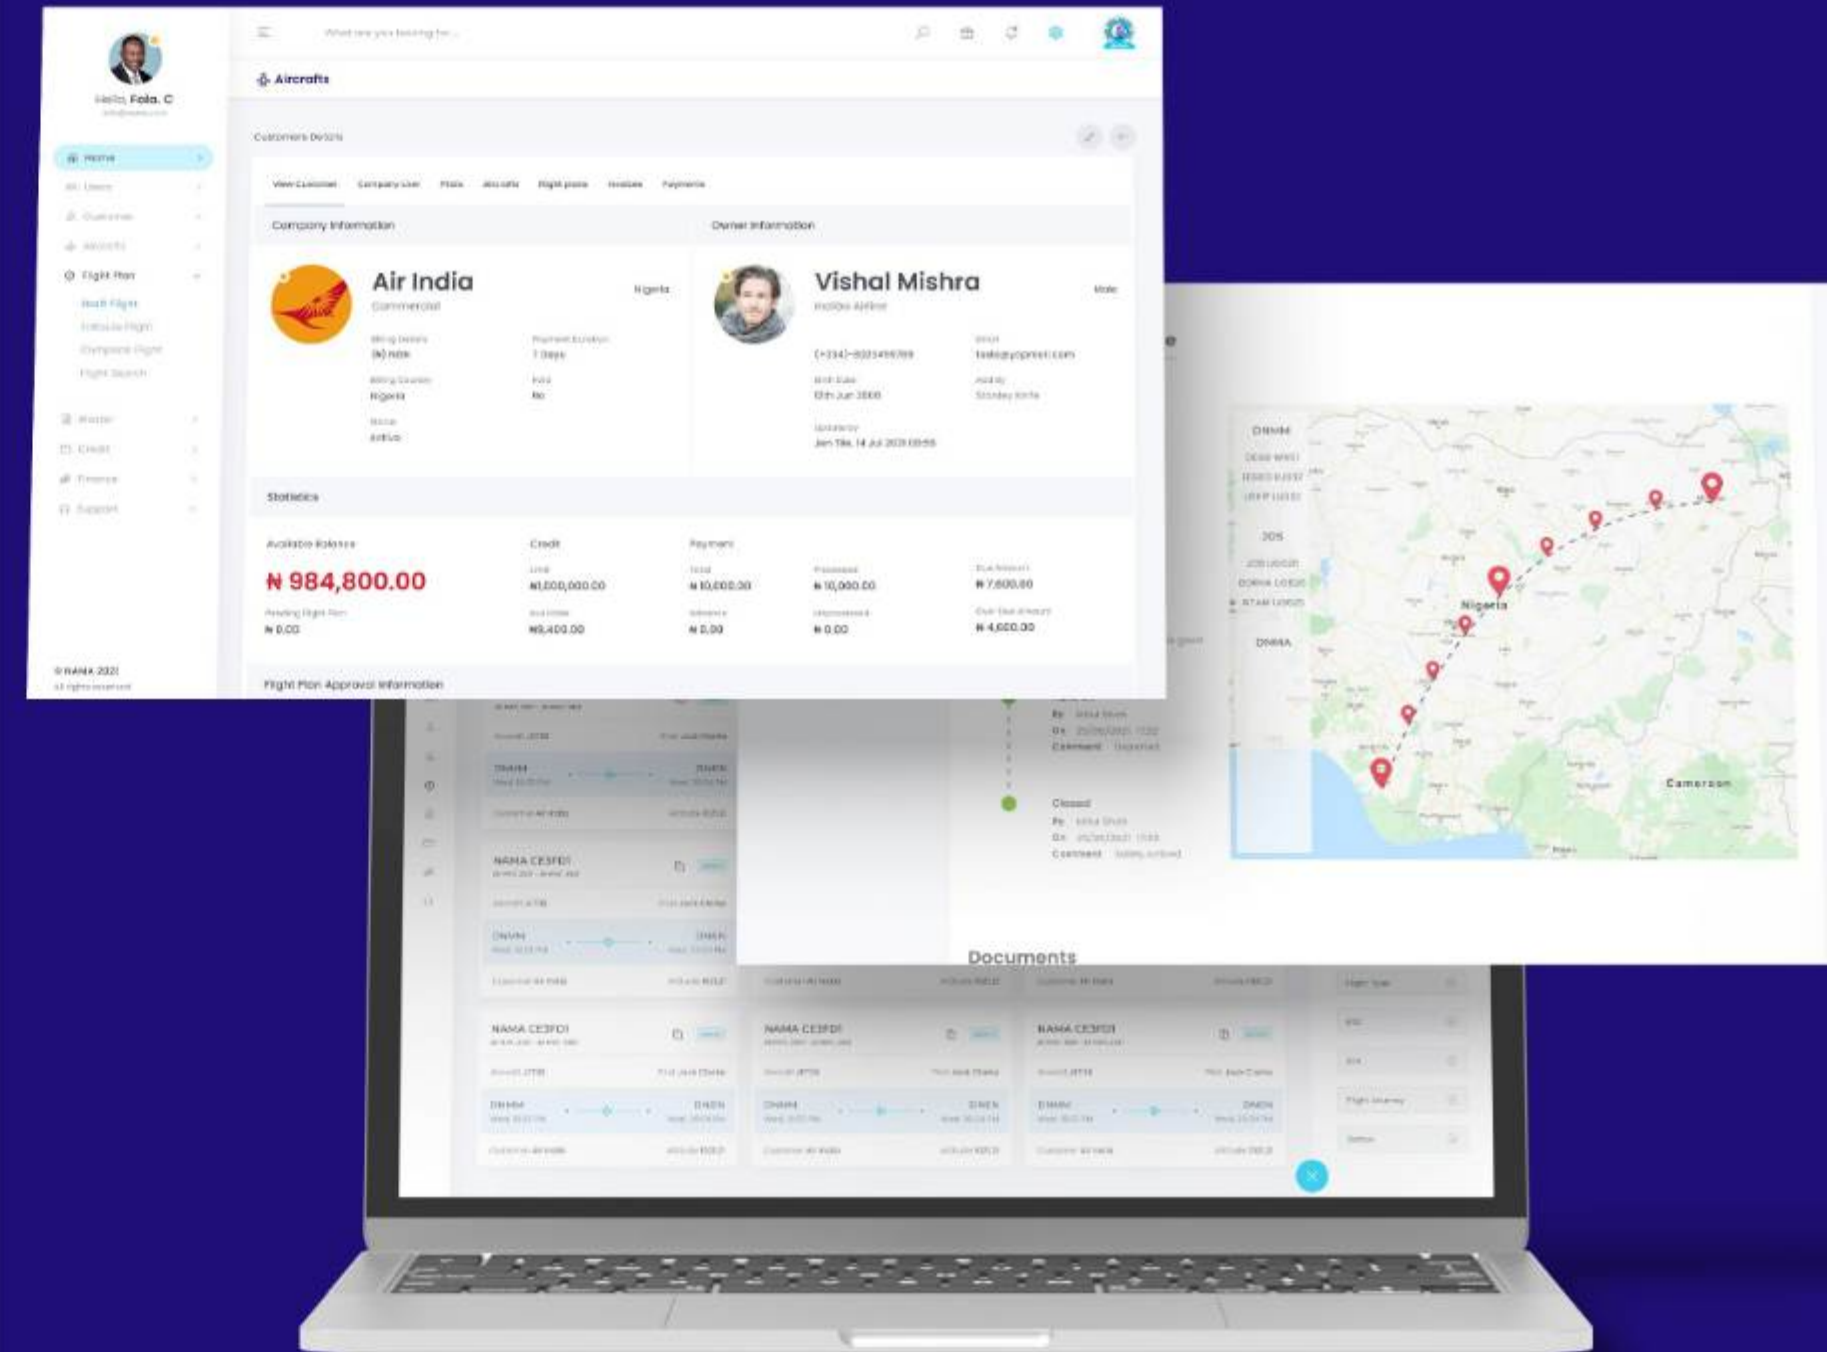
Hello, Fola. C

Home
Users
Customer
Aircrafts
Flight Plan
Start Flight
Schedule Flight
Completed Flight
Flight Search
Master
Credit
Finance
Support

© NAMA 2021

What are you looking for...

Aircrafts

Customers Details

View Customer | Company User | Pilots | Aircrafts | Flight plans | Invoices | Payments

Company Information

Air India
Commercial
Nigeria

Billing Details
(N) NGN
Payment Duration
7 Days
Billing Country
Nigeria
Status
Active

Owner Information

Vishal Mishra
Indian Airline
Male

(+234)-8023456789
hello@yopmail.com
10th Jun 2000

Statistics

Available Balance
₦ 984,800.00
Pending Flight Plan
₦ 0.00

Credit
Limit
₦1,000,000.00
₦9,400.00

Payment
Total
₦ 10,000.00
₦ 0.00
Processed
₦ 10,000.00
₦ 0.00
Due Amount
₦ 7,600.00
Over Due Amount
₦ 4,600.00

Flight Plan Approval Information

NAMA CE3FD1
NAMA CE3FD1
NAMA CE3FD1
NAMA CE3FD1
DNMM
DNKN

Closed

Documents

DNMM
JOS
DNMA
Nigeria
Cameroon